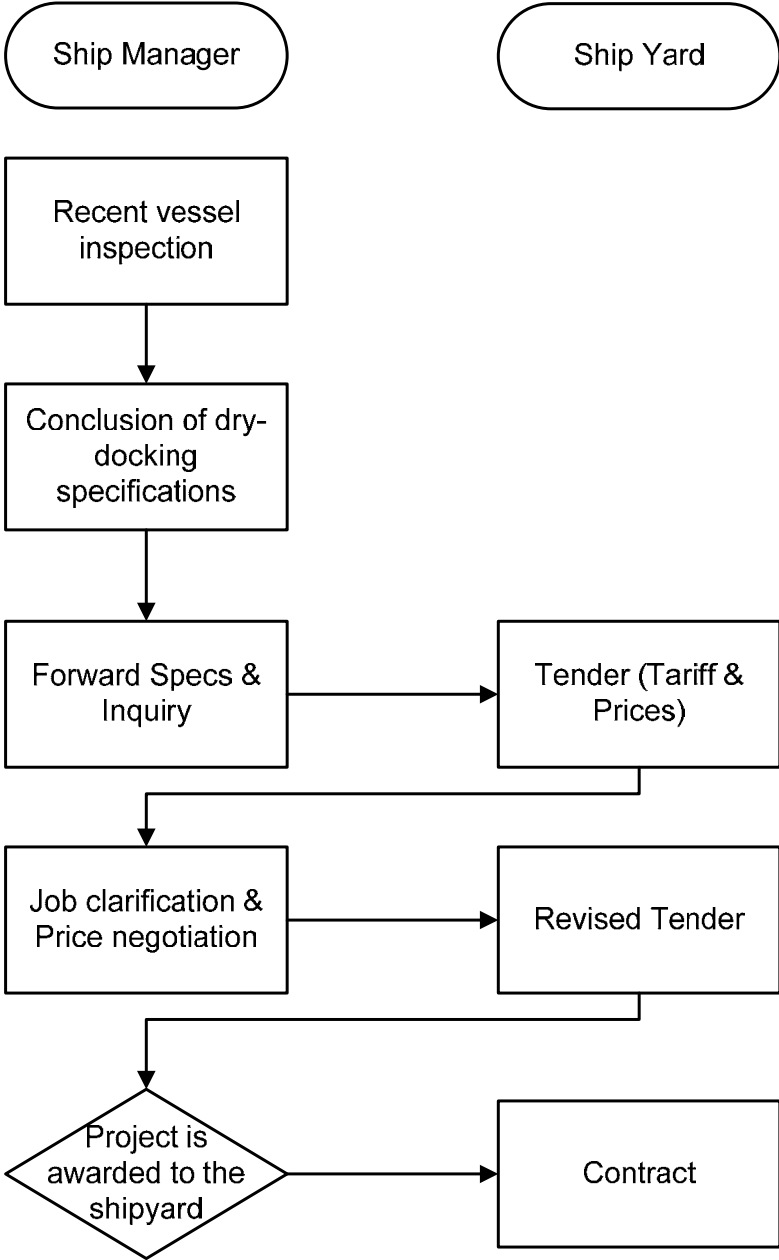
Ship Manager

Ship Yard

Recent vessel inspection

Conclusion of dry-docking specifications

Forward Specs & Inquiry

Tender (Tariff & Prices)

Job clarification & Price negotiation

Revised Tender

Project is awarded to the shipyard

Contract